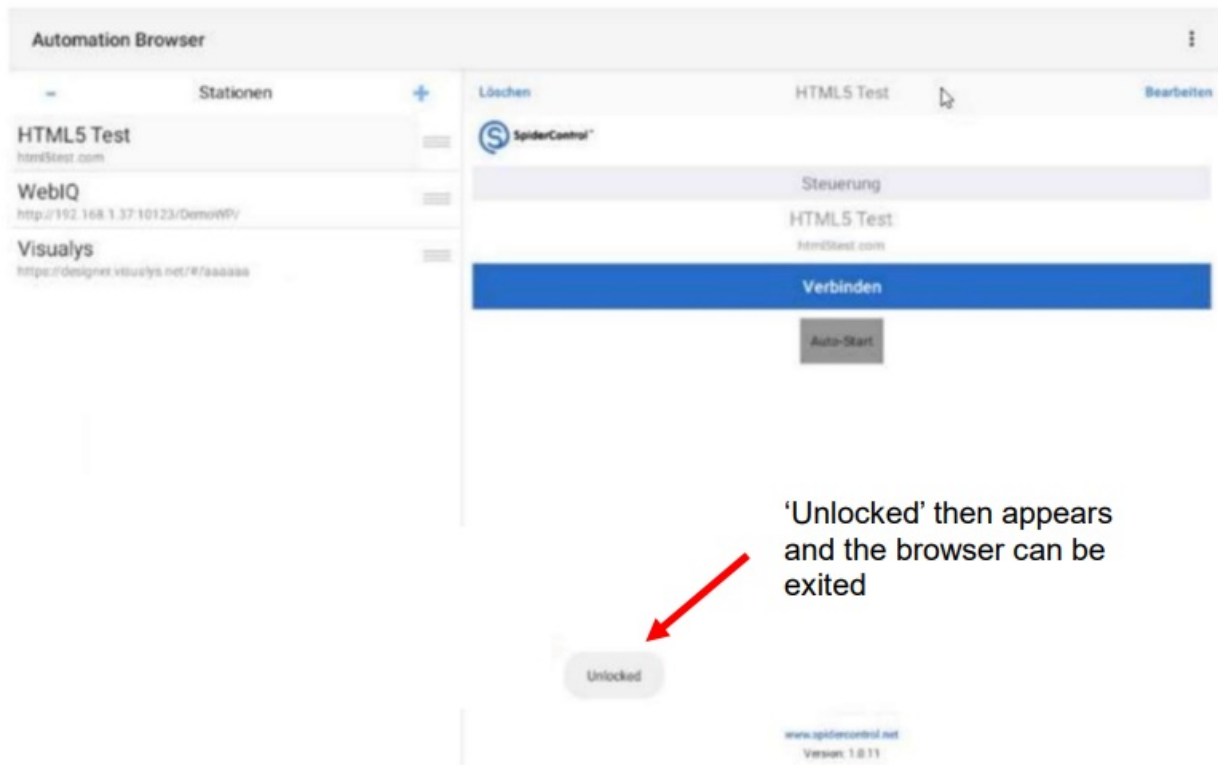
Automation Browser

-
Stationen
+

HTML5 Test
html5test.com

WebIQ
http://192.168.1.37:10123/DemoWP/

Visualys
https://designer.visualys.net/#/aaaaaa

Löschen
HTML5 Test
Bearbeiten

SpiderControl

Steuerung

HTML5 Test
html5test.com

Verbinden

Auto-Start

'Unlocked' then appears and the browser can be exited

Unlocked

www.spidercontrol.net
Version: 1.0.11